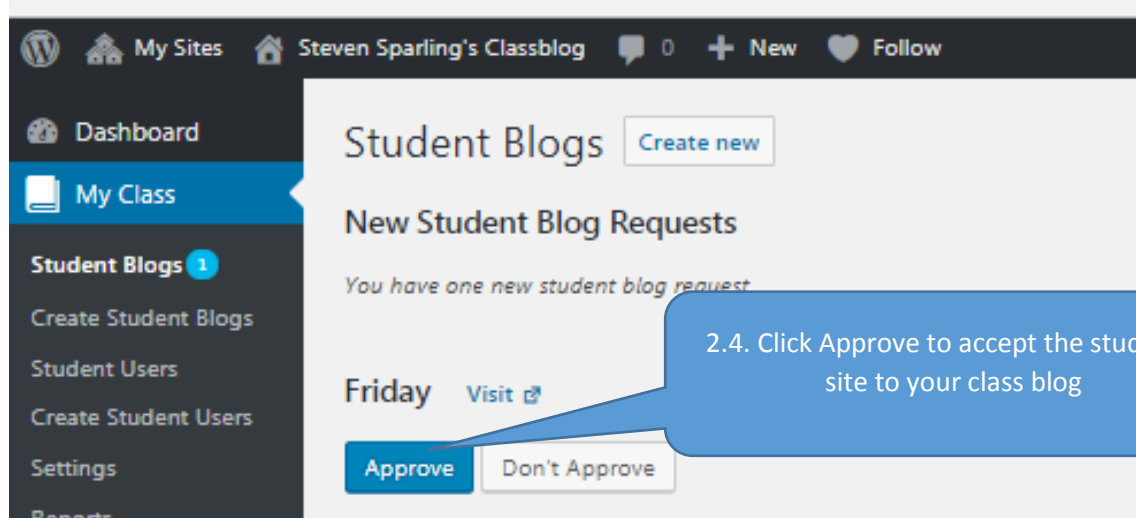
My Sites
Steven Sparling's Classblog
0
New
Follow

Dashboard
My Class
Student Blogs 1
Create Student Blogs
Student Users
Create Student Users
Settings
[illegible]

Student Blogs
Create new

New Student Blog Requests

You have one new student blog request

Friday Visit

Approve
Don't Approve

2.4. Click Approve to accept the stu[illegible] site to your class blog